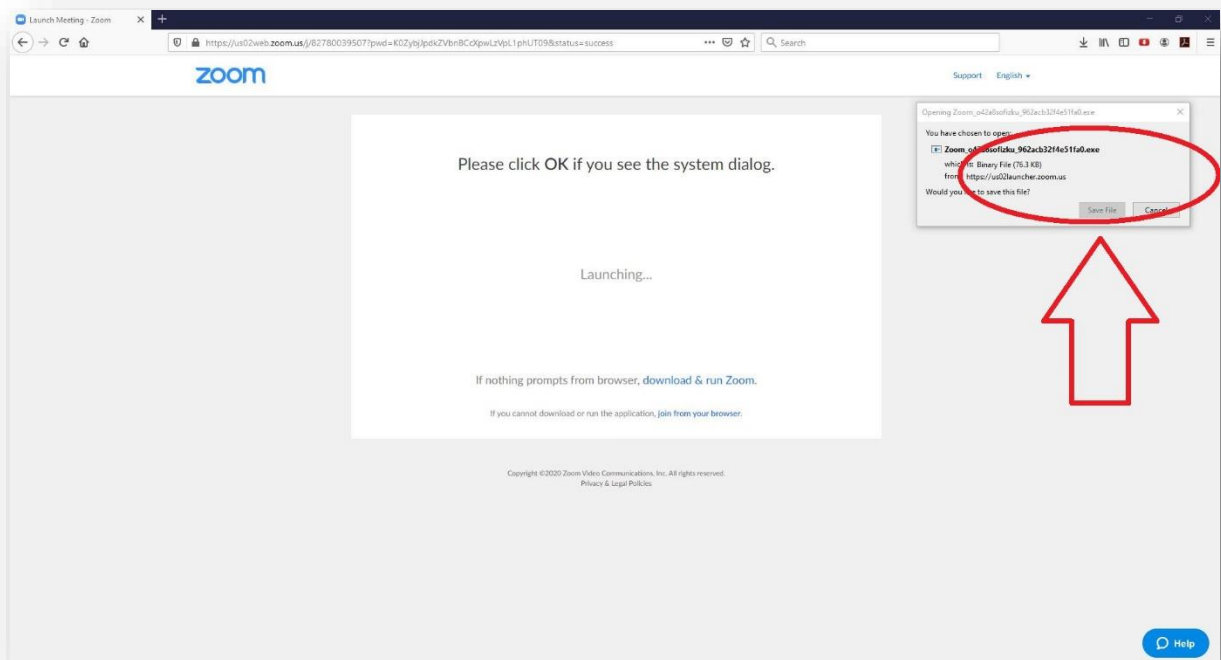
Launch Meeting - Zoom

https://us02web.zoom.us/j/82780039507?pwd=K0ZybjJpdkZVbnBCcXpwLzVpL1phUT09&status=success

Search

zoom

Support English

Opening Zoom_o42a8sofizku_962acb32f4e51fa0.exe

You have chosen to open:

Zoom_o4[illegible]sofizku_962acb32f4e51fa0.exe

which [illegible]: Binary File (76.3 KB)

from: https://us02launcher.zoom.us

Would you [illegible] to save this file?

Save File Cancel

Please click OK if you see the system dialog.

Launching...

If nothing prompts from browser, download & run Zoom.

If you cannot download or run the application, join from your browser.

Copyright ©2020 Zoom Video Communications, Inc. All rights reserved.
Privacy & Legal Policies

Help